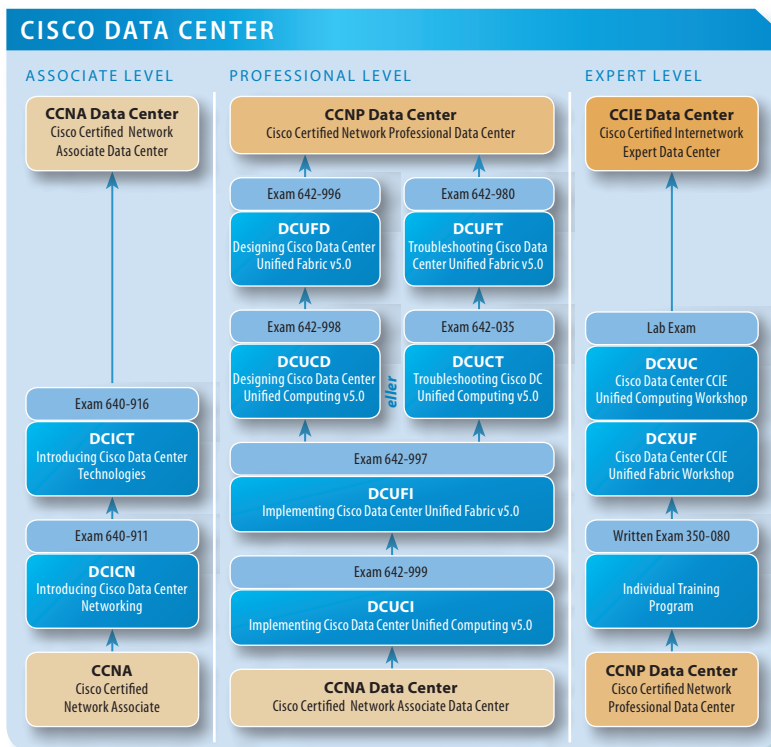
CISCO DATA CENTER

ASSOCIATE LEVEL

CCNA Data Center
Cisco Certified Network Associate Data Center

Exam 640-916

DCICT
Introducing Cisco Data Center Technologies

Exam 640-911

DCICN
Introducing Cisco Data Center Networking

CCNA
Cisco Certified Network Associate

PROFESSIONAL LEVEL

CCNP Data Center
Cisco Certified Network Professional Data Center

Exam 642-996

DCUFD
Designing Cisco Data Center Unified Fabric v5.0

Exam 642-980

DCUFT
Troubleshooting Cisco Data Center Unified Fabric v5.0

Exam 642-998

DCUCD
Designing Cisco Data Center Unified Computing v5.0

eller

Exam 642-035

DCUCT
Troubleshooting Cisco DC Unified Computing v5.0

Exam 642-997

DCUFI
Implementing Cisco Data Center Unified Fabric v5.0

Exam 642-999

DCUCI
Implementing Cisco Data Center Unified Computing v5.0

CCNA Data Center
Cisco Certified Network Associate Data Center

EXPERT LEVEL

CCIE Data Center
Cisco Certified Internetwork Expert Data Center

Lab Exam

DCXUC
Cisco Data Center CCIE Unified Computing Workshop

DCXUF
Cisco Data Center CCIE Unified Fabric Workshop

Written Exam 350-080

Individual Training Program

CCNP Data Center
Cisco Certified Network Professional Data Center